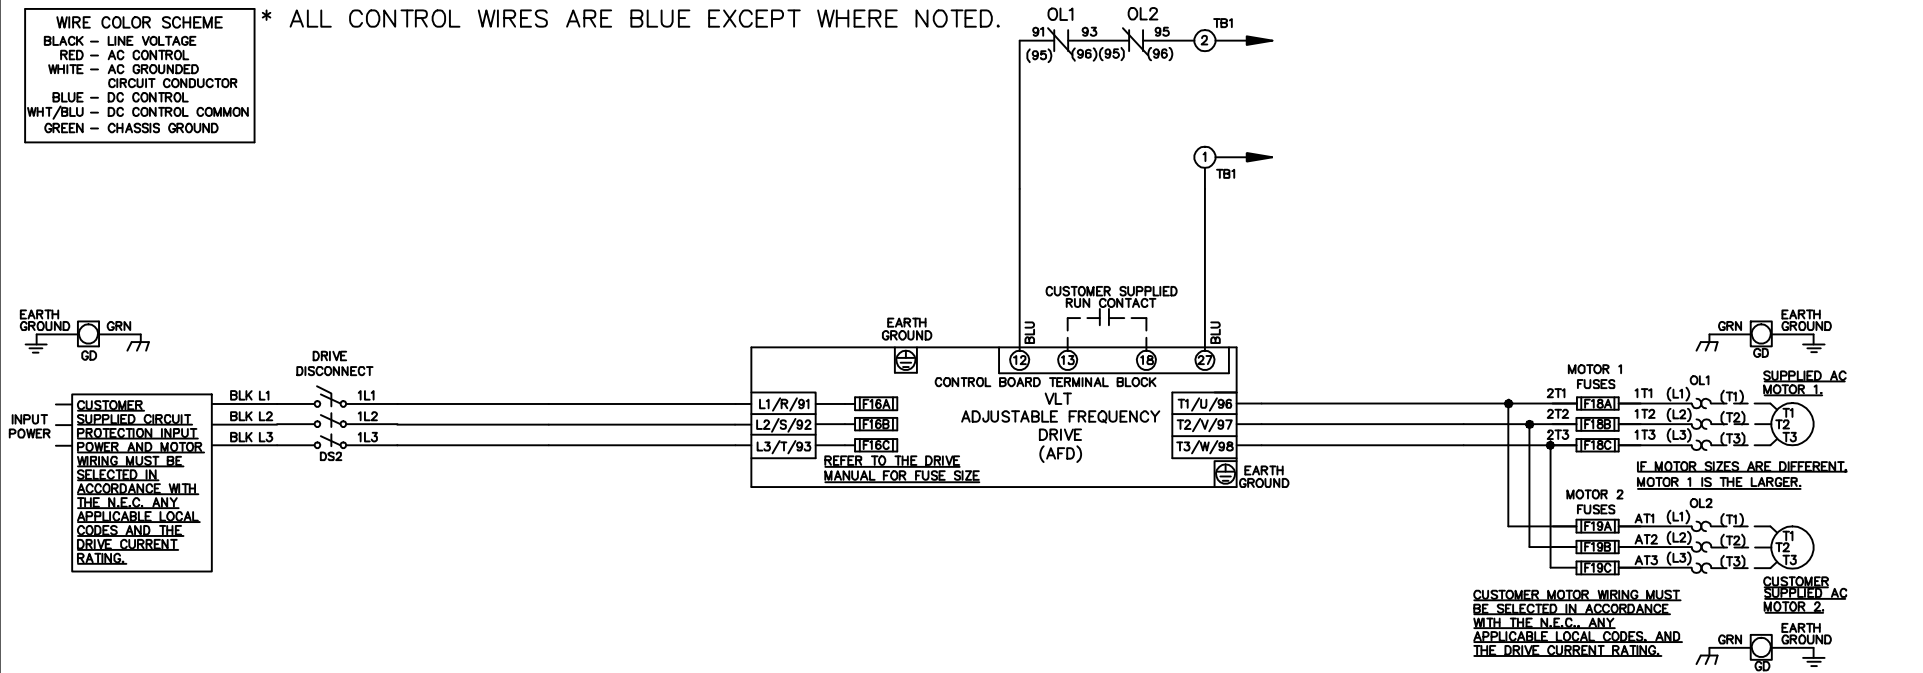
WIRE COLOR SCHEME
BLACK – LINE VOLTAGE
RED – AC CONTROL
WHITE – AC GROUNDED CIRCUIT CONDUCTOR
BLUE – DC CONTROL
WHT/BLU – DC CONTROL COMMON
GREEN – CHASSIS GROUND

* ALL CONTROL WIRES ARE BLUE EXCEPT WHERE NOTED.

OL1 OL2
91 93 95
(95) (96)(95) (96)
2 TB1
1 TB1

EARTH GROUND GRN GD

INPUT POWER

CUSTOMER SUPPLIED CIRCUIT PROTECTION INPUT POWER AND MOTOR WIRING MUST BE SELECTED IN ACCORDANCE WITH THE N.E.C. ANY APPLICABLE LOCAL CODES AND THE DRIVE CURRENT RATING.

BLK L1
BLK L2
BLK L3

DRIVE DISCONNECT
1L1
1L2
1L3
DS2

EARTH GROUND

CUSTOMER SUPPLIED RUN CONTACT
BLU BLU
12 13 18 27
CONTROL BOARD TERMINAL BLOCK

L1/R/91 F16A
L2/S/92 F16B
L3/T/93 F16C
REFER TO THE DRIVE MANUAL FOR FUSE SIZE

VLT ADJUSTABLE FREQUENCY DRIVE (AFD)

T1/U/96
T2/V/97
T3/W/98
EARTH GROUND

GRN EARTH GROUND GD

MOTOR 1 FUSES
2T1 F18A 1T1 (L1) OL1 (T1)
2T2 F18B 1T2 (L2) (T2)
2T3 F18C 1T3 (L3) (T3)
T1 T2 T3
SUPPLIED AC MOTOR 1.

IF MOTOR SIZES ARE DIFFERENT, MOTOR 1 IS THE LARGER.

MOTOR 2 FUSES
F19A AT1 (L1) OL2 (T1)
F19B AT2 (L2) (T2)
F19C AT3 (L3) (T3)
T1 T2 T3
CUSTOMER SUPPLIED AC MOTOR 2.

CUSTOMER MOTOR WIRING MUST BE SELECTED IN ACCORDANCE WITH THE N.E.C., ANY APPLICABLE LOCAL CODES, AND THE DRIVE CURRENT RATING.

GRN EARTH GROUND GD